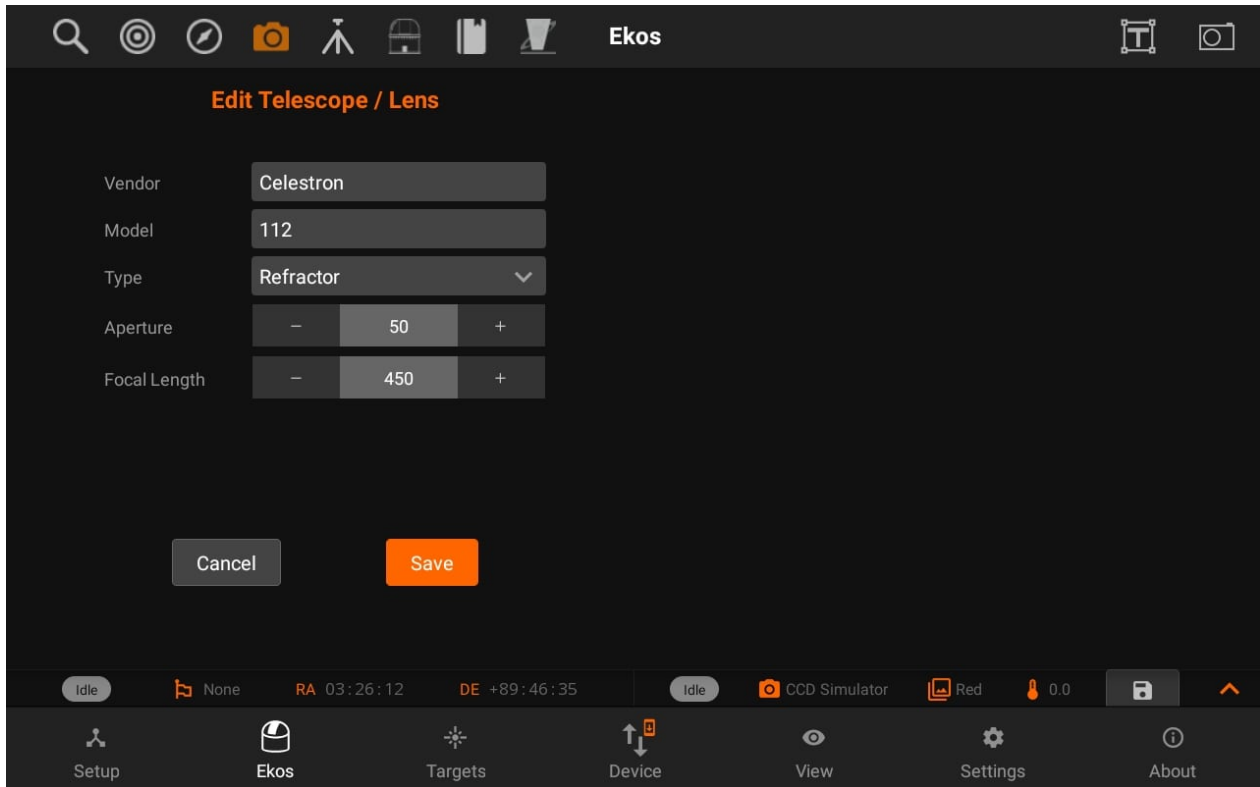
Ekos

Edit Telescope / Lens

Vendor Celestron

Model 112

Type Refractor

Aperture − 50 +

Focal Length − 450 +

Cancel

Save

Idle None RA 03:26:12 DE +89:46:35 Idle CCD Simulator Red 0.0

Setup Ekos Targets Device View Settings About